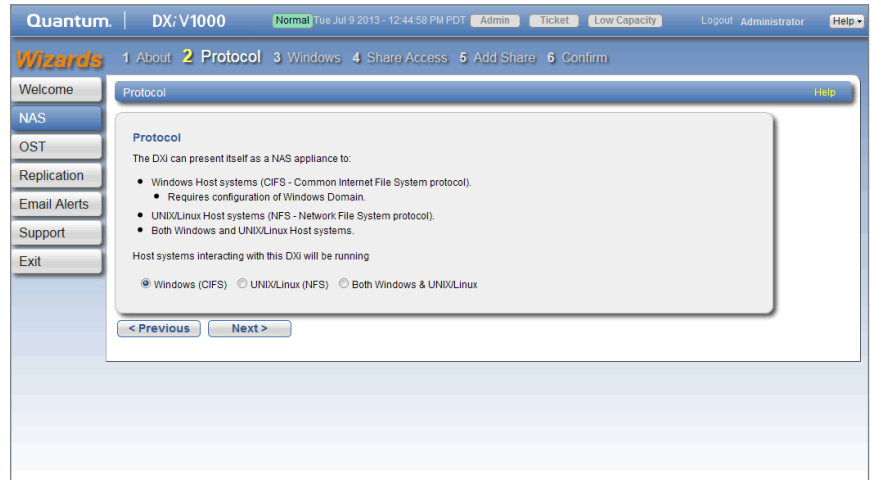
Quantum. | DXi V1000 Normal Tue Jul 9 2013 - 12:44:58 PM PDT Admin Ticket Low Capacity Logout Administrator Help ▾

Wizards 1 About 2 Protocol 3 Windows 4 Share Access 5 Add Share 6 Confirm

Welcome
NAS
OST
Replication
Email Alerts
Support
Exit

Protocol Help

Protocol

The DXi can present itself as a NAS appliance to:

- Windows Host systems (CIFS - Common Internet File System protocol).
  - Requires configuration of Windows Domain.
- UNIX/Linux Host systems (NFS - Network File System protocol).
- Both Windows and UNIX/Linux Host systems.

Host systems interacting with this DXi will be running

Windows (CIFS) UNIX/Linux (NFS) Both Windows & UNIX/Linux

< Previous Next >